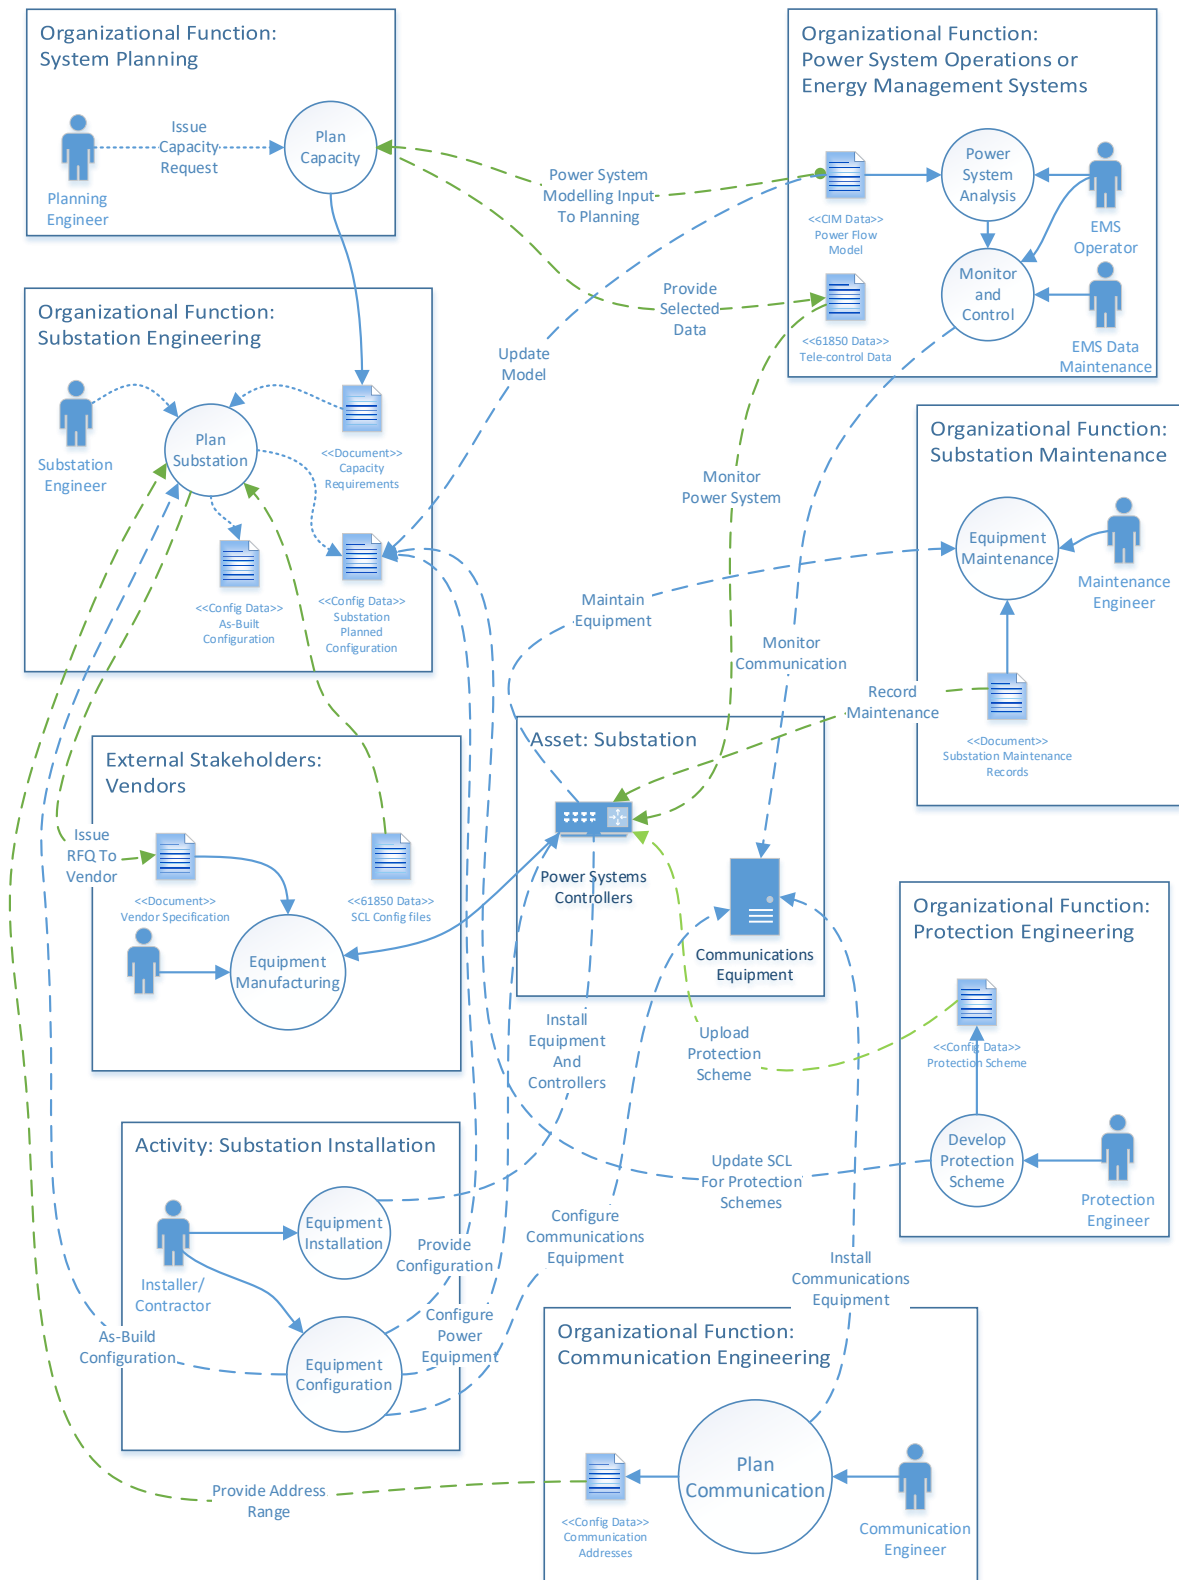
Organizational Function: System Planning

Planning Engineer

Issue Capacity Request

Plan Capacity

Organizational Function: Power System Operations or Energy Management Systems

<<CIM Data>> Power Flow Model

Power System Analysis

EMS Operator

Monitor and Control

<<61850 Data>> Tele-control Data

EMS Data Maintenance

Power System Modelling Input To Planning

Provide Selected Data

Update Model

Organizational Function: Substation Engineering

Substation Engineer

Plan Substation

<<Document>> Capacity Requirements

<<Config Data>> As-Built Configuration

<<Config Data>> Substation Planned Configuration

Monitor Power System

Organizational Function: Substation Maintenance

Equipment Maintenance

Maintenance Engineer

Maintain Equipment

Monitor Communication

Record Maintenance

<<Document>> Substation Maintenance Records

Asset: Substation

Power Systems Controllers

Communications Equipment

External Stakeholders: Vendors

Issue RFQ To Vendor

<<Document>> Vendor Specification

<<61850 Data>> SCL Config files

Equipment Manufacturing

Organizational Function: Protection Engineering

<<Config Data>> Protection Scheme

Develop Protection Scheme

Protection Engineer

Install Equipment And Controllers

Upload Protection Scheme

Activity: Substation Installation

Installer/ Contractor

Equipment Installation

Equipment Configuration

Provide Configuration

Configure Power Equipment

As-Build Configuration

Update SCL For Protection Schemes

Configure Communications Equipment

Install Communications Equipment

Organizational Function: Communication Engineering

Plan Communication

<<Config Data>> Communication Addresses

Communication Engineer

Provide Address Range